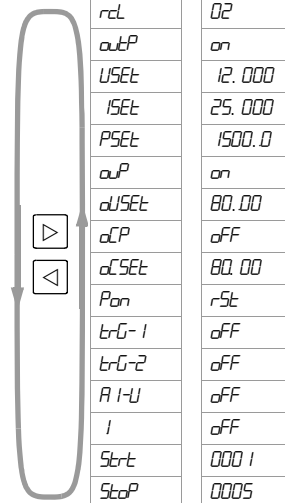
| rcL | 02 |
|---|---|
| outP | on |
| USEt | 12. 000 |
| ISEt | 25. 000 |
| PSEt | 1500. 0 |
| oUP | on |
| oUSEt | 80. 00 |
| oCP | oFF |
| oCSEt | 80. 00 |
| Pon | rSt |
| trG-1 | oFF |
| trG-2 | oFF |
| A I-U | oFF |
| I | oFF |
| Strt | 000 1 |
| StoP | 0005 |